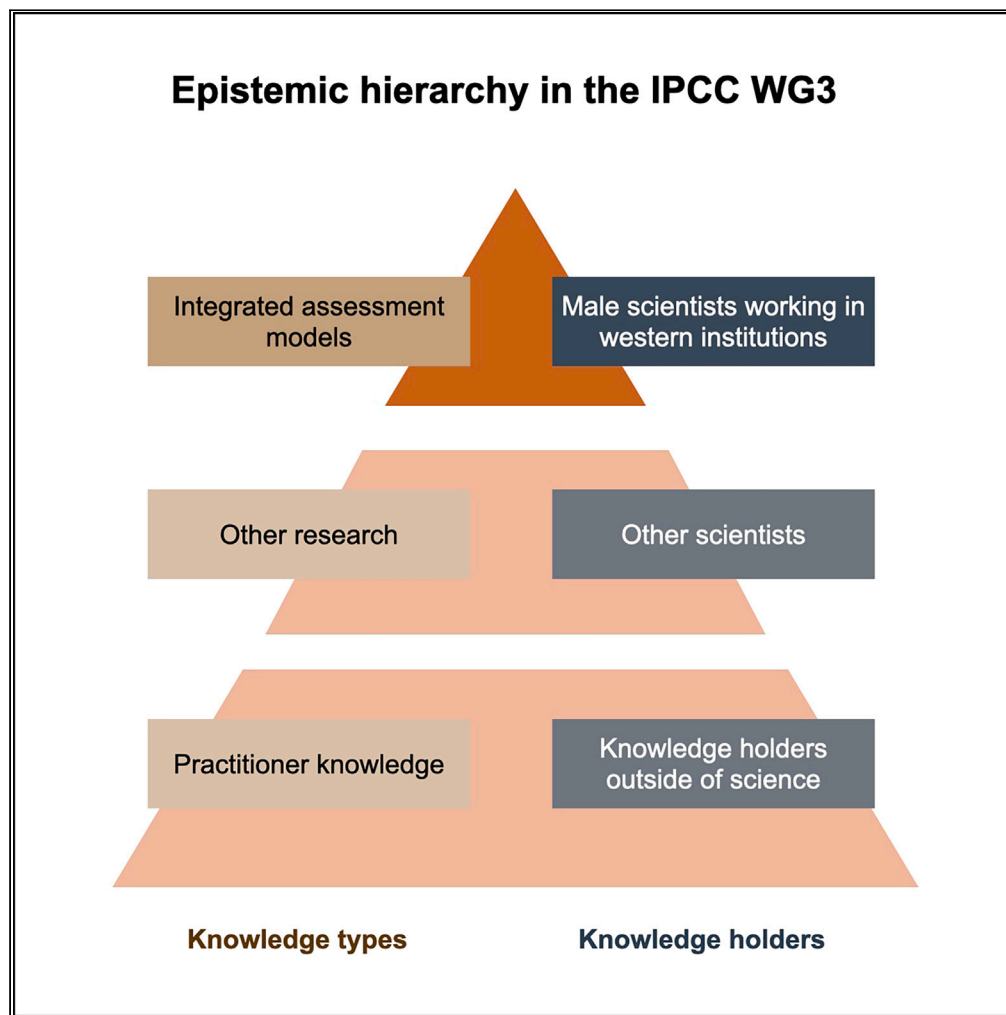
Epistemic hierarchy in the IPCC WG3

Integrated assessment models

Male scientists working in western institutions

Other research

Other scientists

Practitioner knowledge

Knowledge holders outside of science

Knowledge types

Knowledge holders